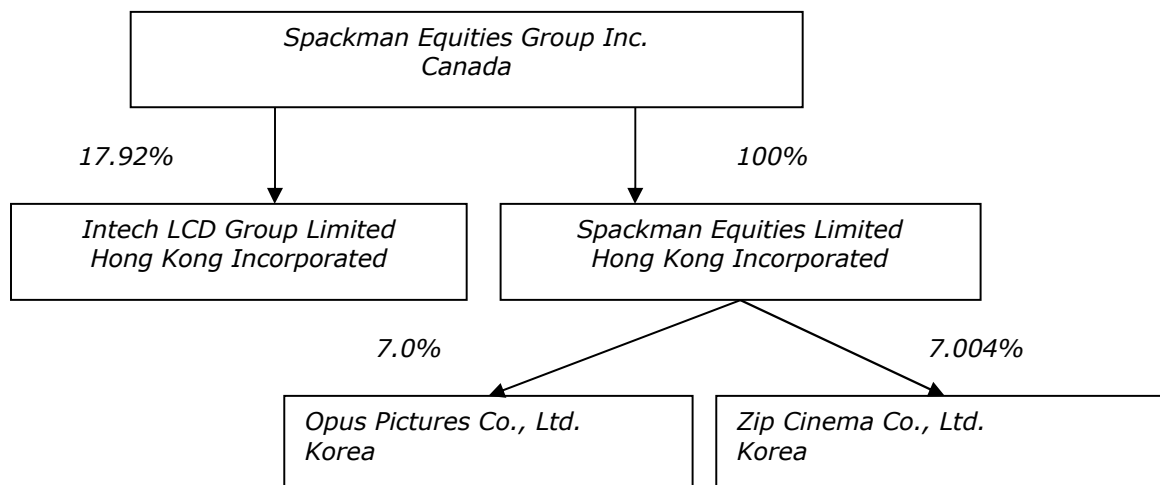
Spackman Equities Group Inc.
Canada

17.92%

100%

Intech LCD Group Limited
Hong Kong Incorporated

Spackman Equities Limited
Hong Kong Incorporated

7.0%

7.004%

Opus Pictures Co., Ltd.
Korea

Zip Cinema Co., Ltd.
Korea